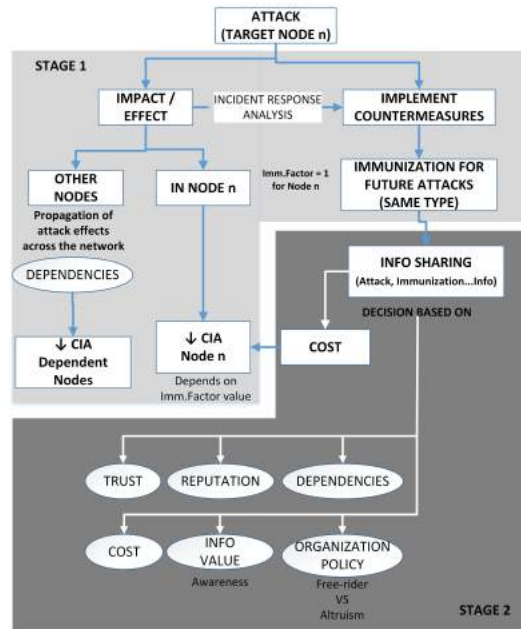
ATTACK (TARGET NODE n)

STAGE 1

IMPACT / EFFECT

INCIDENT RESPONSE ANALYSIS

IMPLEMENT COUNTERMEASURES

Imm.Factor = 1 for Node n

IMMUNIZATION FOR FUTURE ATTACKS (SAME TYPE)

OTHER NODES

Propagation of attack effects across the network

IN NODE n

DEPENDENCIES

↓ CIA Dependent Nodes

↓ CIA Node n

Depends on Imm.Factor value

COST

INFO SHARING (Attack, Immunization...Info)

DECISION BASED ON

TRUST

REPUTATION

DEPENDENCIES

COST

INFO VALUE

Awareness

ORGANIZATION POLICY

Free-rider VS Altruism

STAGE 2